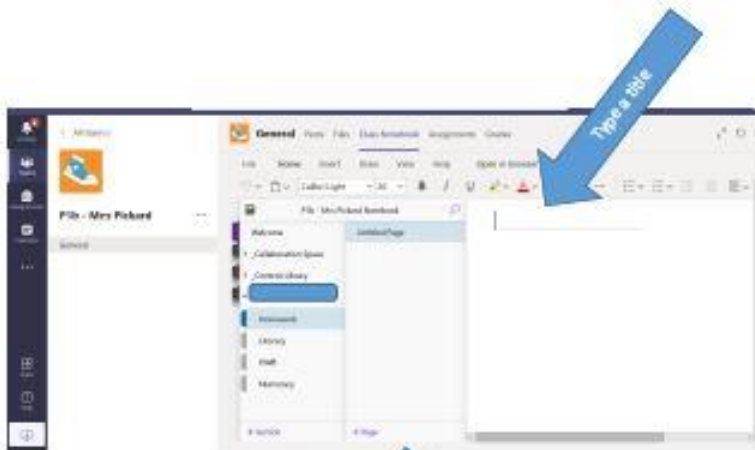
Type a title

< All teams

P1b - Mrs Pickard

General

General Posts Files Class Notebook Assignments Grades

File Home Insert Draw View Help Open in Browser

Calibri Light 20

P1b - Mrs Pickard Notebook

Welcome

_Collaboration Space

_Content Library

Homework

Literacy

Math

Numeracy

Untitled Page

+ Section

+ Page